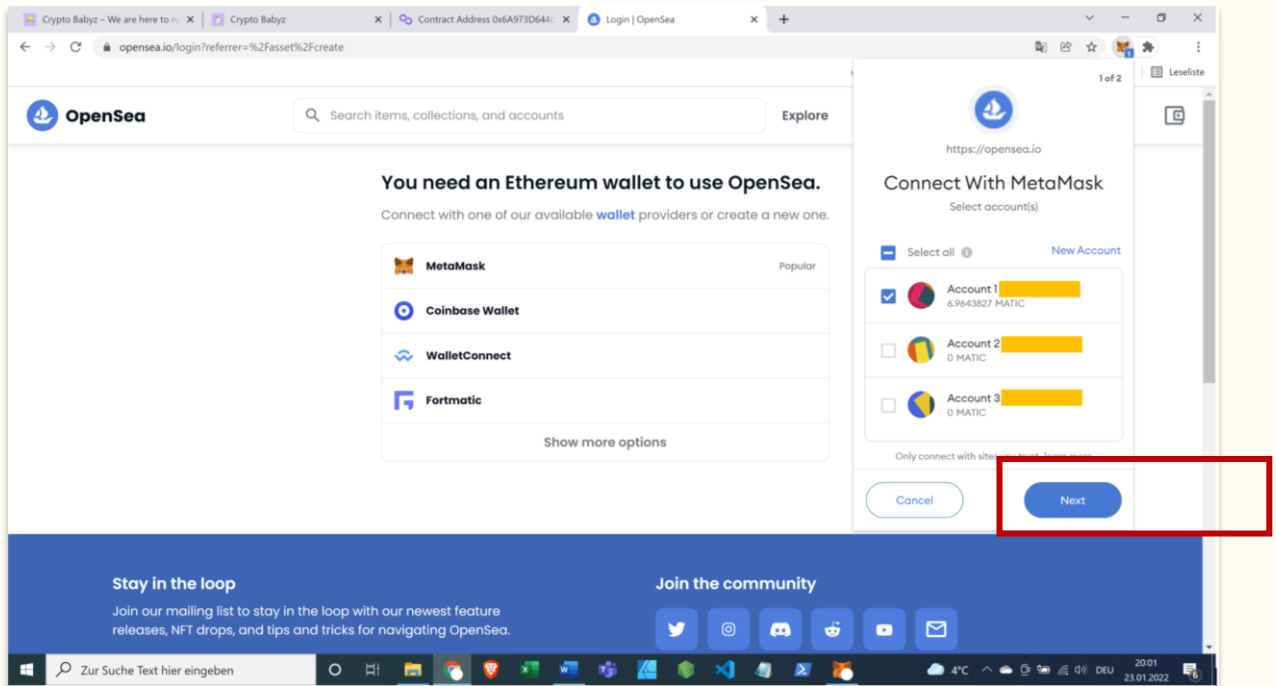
Crypto Babyz – We are here to r
Crypto Babyz
Contract Address 0x6A973D644
Login | OpenSea

opensea.io/login?referrer=%2Fasset%2Fcreate

Leseliste

OpenSea

Search items, collections, and accounts

Explore

You need an Ethereum wallet to use OpenSea.

Connect with one of our available wallet providers or create a new one.

MetaMask Popular

Coinbase Wallet

WalletConnect

Fortmatic

Show more options

1 of 2

https://opensea.io

Connect With MetaMask

Select account(s)

Select all

New Account

Account 1
6.9643827 MATIC

Account 2
0 MATIC

Account 3
0 MATIC

Only connect with sites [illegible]

Cancel

Next

Stay in the loop

Join our mailing list to stay in the loop with our newest feature releases, NFT drops, and tips and tricks for navigating OpenSea.

Join the community

Zur Suche Text hier eingeben

4°C

DEU

20:01
23.01.2022